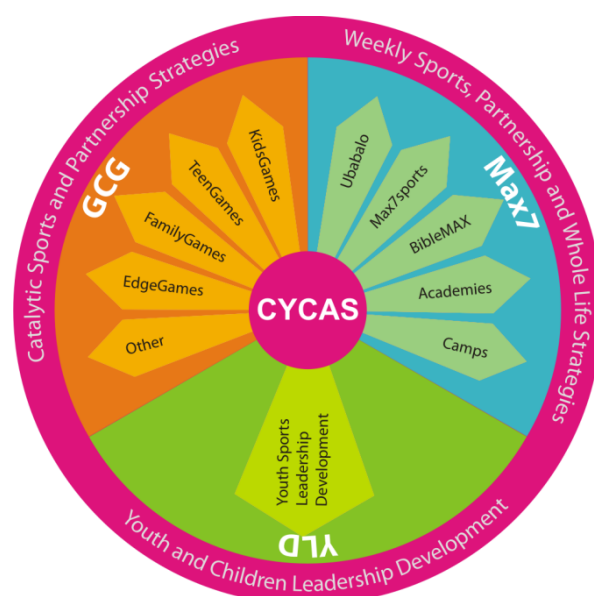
Catalytic Sports and Partnership Strategies

Weekly Sports, Partnership and Whole Life Strategies

GCG

KidsGames

TeenGames

FamilyGames

EdgeGames

Other

Max7

Ubabalo

Max7sports

BibleMAX

Academies

Camps

CYCAS

Youth Sports Leadership Development

YLD

Youth and Children Leadership Development